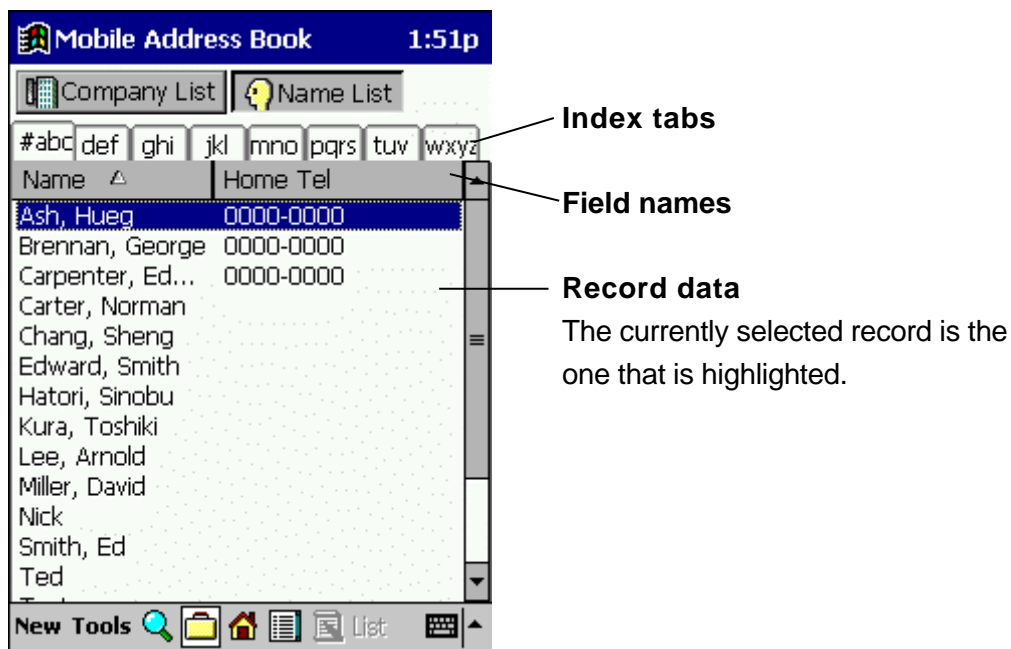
Mobile Address Book 1:51p

Company List Name List

#abc def ghi jkl mno pqrs tuv wxyz

| Name | Home Tel |
|---|---|
| Ash, Hueg | 0000-0000 |
| Brennan, George | 0000-0000 |
| Carpenter, Ed... | 0000-0000 |
| Carter, Norman | |
| Chang, Sheng | |
| Edward, Smith | |
| Hatori, Sinobu | |
| Kura, Toshiki | |
| Lee, Arnold | |
| Miller, David | |
| Nick | |
| Smith, Ed | |
| Ted | |

New Tools List

Index tabs

Field names

Record data

The currently selected record is the one that is highlighted.